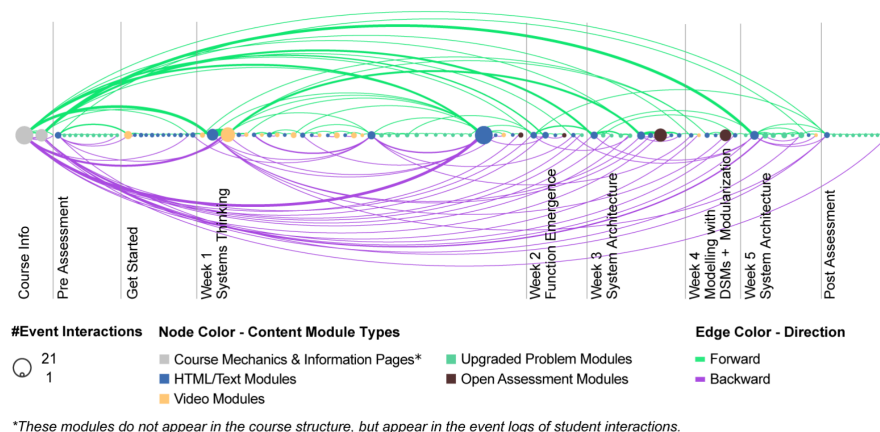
Course Info

Pre Assessment

Get Started

Week 1
Systems Thinking

Week 2
Function Emergence

Week 3
System Architecture

Week 4
Modelling with
DSMs + Modularization

Week 5
System Architecture

Post Assessment

#Event Interactions

21

1

Node Color - Content Module Types

Course Mechanics & Information Pages*

HTML/Text Modules

Video Modules

Upgraded Problem Modules

Open Assessment Modules

Edge Color - Direction

Forward

Backward

*These modules do not appear in the course structure, but appear in the event logs of student interactions.